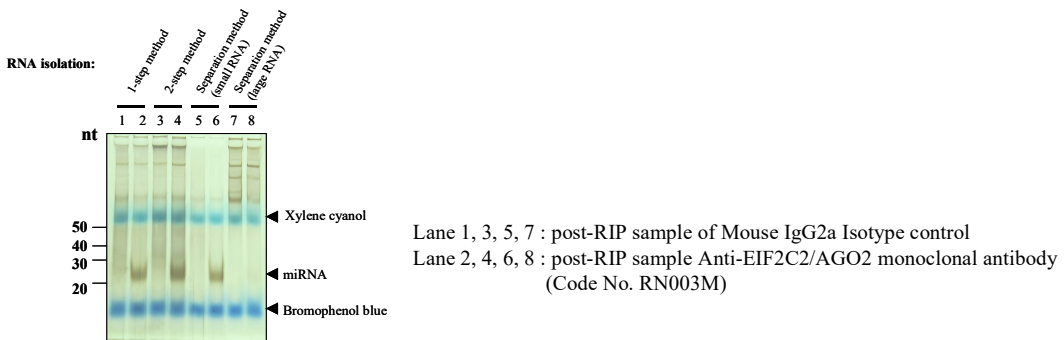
RNA isolation:

1-step method
2-step method
Separation method (small RNA)
Separation method (large RNA)

1 2 3 4 5 6 7 8

nt

50
40
30
20

Xylene cyanol

miRNA

Bromophenol blue

Lane 1, 3, 5, 7 : post-RIP sample of Mouse IgG2a Isotype control
Lane 2, 4, 6, 8 : post-RIP sample Anti-EIF2C2/AGO2 monoclonal antibody (Code No. RN003M)